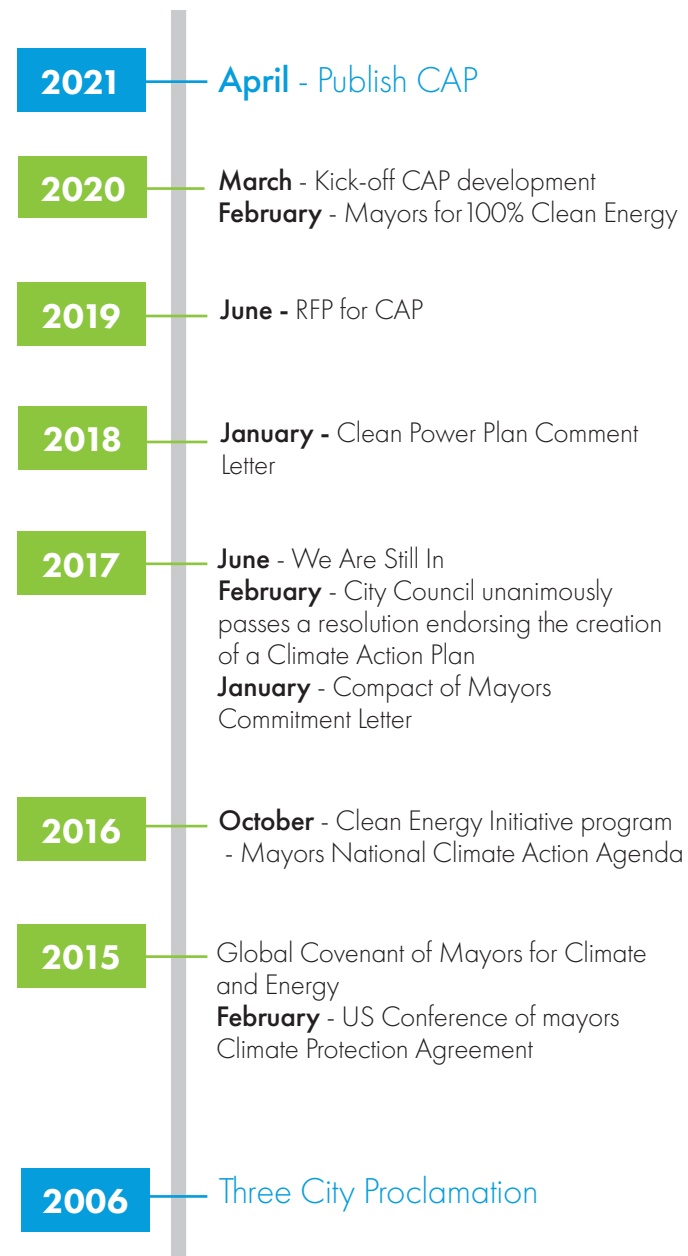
2021

April - Publish CAP

2020

March - Kick-off CAP development
February - Mayors for 100% Clean Energy

2019

June - RFP for CAP

2018

January - Clean Power Plan Comment Letter

2017

June - We Are Still In
February - City Council unanimously passes a resolution endorsing the creation of a Climate Action Plan
January - Compact of Mayors Commitment Letter

2016

October - Clean Energy Initiative program
- Mayors National Climate Action Agenda

2015

Global Covenant of Mayors for Climate and Energy
February - US Conference of mayors Climate Protection Agreement

2006

Three City Proclamation